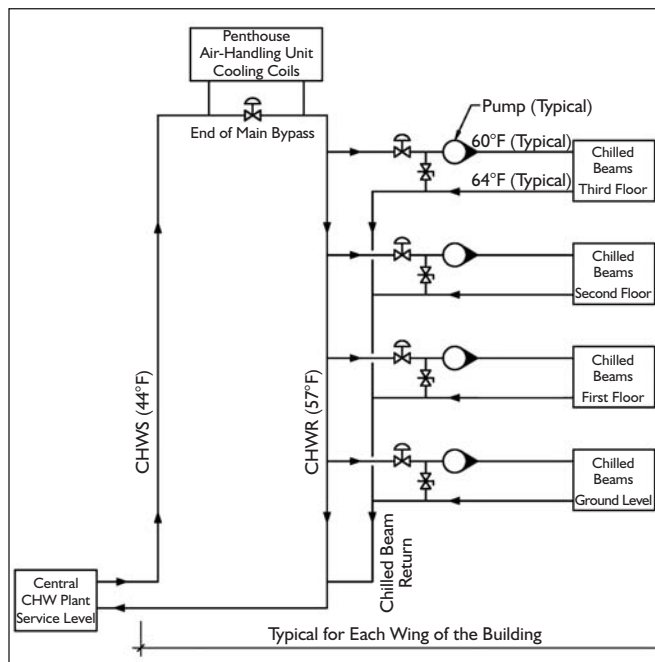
Penthouse
Air-Handling Unit
Cooling Coils

End of Main Bypass

Pump (Typical)

60°F (Typical)

64°F (Typical)

Chilled
Beams
Third Floor

Chilled
Beams
Second Floor

Chilled
Beams
First Floor

Chilled
Beams
Ground Level

CHWS (44°F)

CHWR (57°F)

Chilled Beam
Return

Central
CHW Plant
Service Level

Typical for Each Wing of the Building